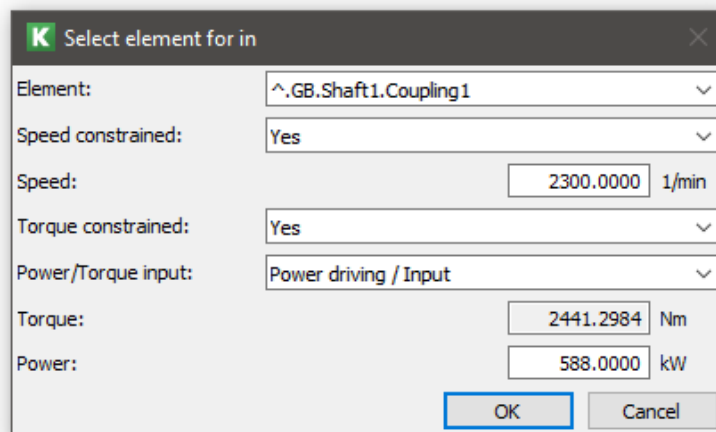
K Select element for in

Element: ^.GB.Shaft1.Coupling1

Speed constrained: Yes

Speed: 2300.0000 1/min

Torque constrained: Yes

Power/Torque input: Power driving / Input

Torque: 2441.2984 Nm

Power: 588.0000 kW

OK Cancel